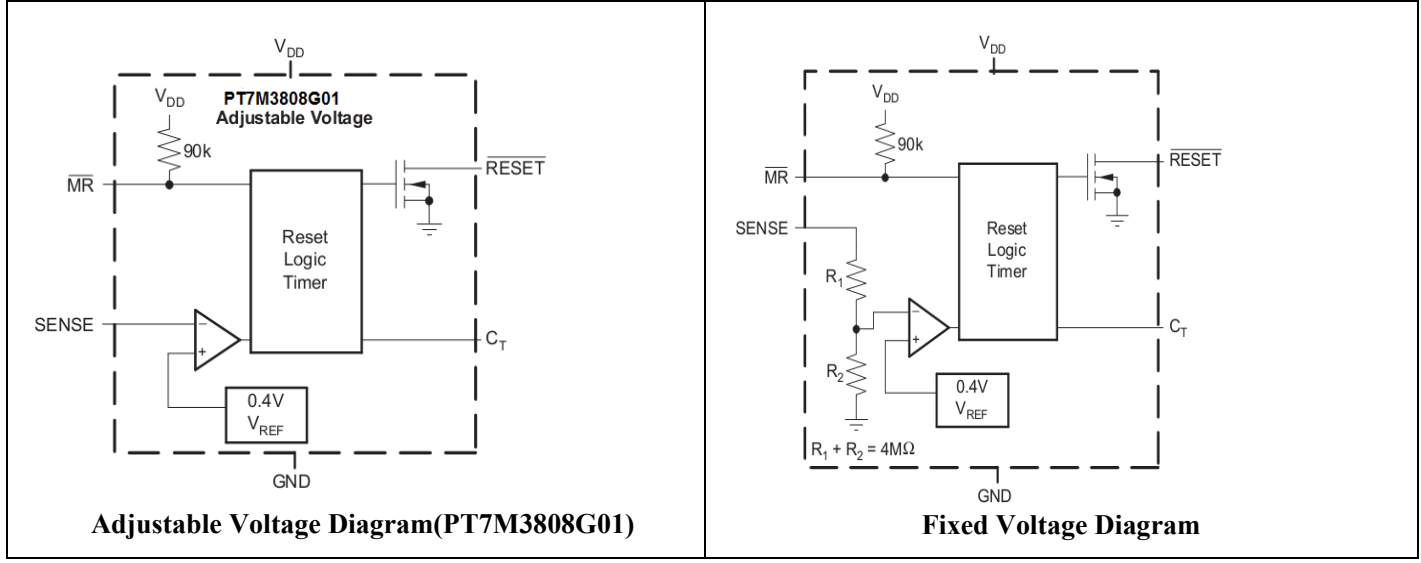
$V_{DD}$

PT7M3808G01
Adjustable Voltage

$V_{DD}$

90k

$\overline{MR}$

$\overline{RESET}$

Reset
Logic
Timer

SENSE

−

+

$C_T$

0.4V
$V_{REF}$

GND

Adjustable Voltage Diagram(PT7M3808G01)

$V_{DD}$

$V_{DD}$

90k

$\overline{MR}$

$\overline{RESET}$

SENSE

Reset
Logic
Timer

$R_1$

−

+

$C_T$

$R_2$

0.4V
$V_{REF}$

$R_1 + R_2 = 4M\Omega$

GND

Fixed Voltage Diagram